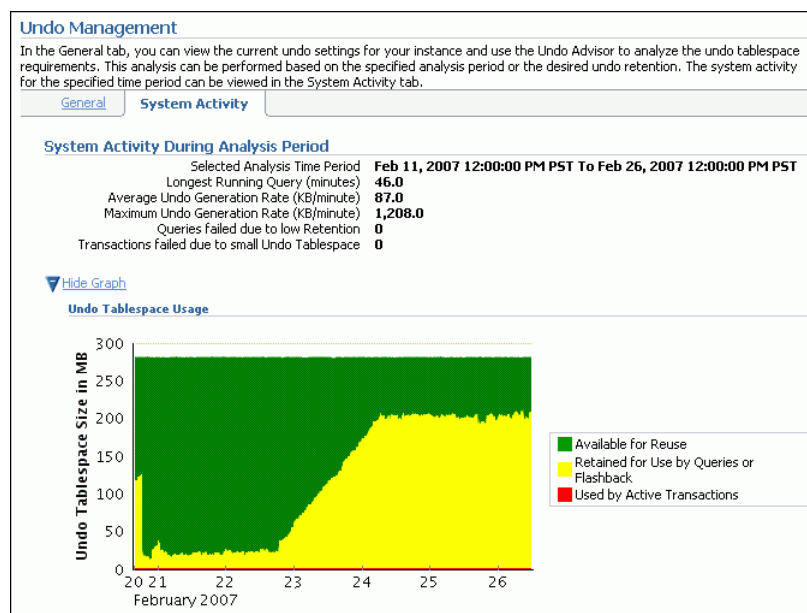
Undo Management

In the General tab, you can view the current undo settings for your instance and use the Undo Advisor to analyze the undo tablespace requirements. This analysis can be performed based on the specified analysis period or the desired undo retention. The system activity for the specified time period can be viewed in the System Activity tab.

General | System Activity

System Activity During Analysis Period

| | |
|---|---|
| Selected Analysis Time Period | Feb 11, 2007 12:00:00 PM PST To Feb 26, 2007 12:00:00 PM PST |
| Longest Running Query (minutes) | 46.0 |
| Average Undo Generation Rate (KB/minute) | 87.0 |
| Maximum Undo Generation Rate (KB/minute) | 1,208.0 |
| Queries failed due to low Retention | 0 |
| Transactions failed due to small Undo Tablespace | 0 |

Hide Graph

Undo Tablespace Usage

Undo Tablespace Size in MB

300
250
200
150
100
50
0

20 21 22 23 24 25 26
February 2007

Available for Reuse
Retained for Use by Queries or Flashback
Used by Active Transactions